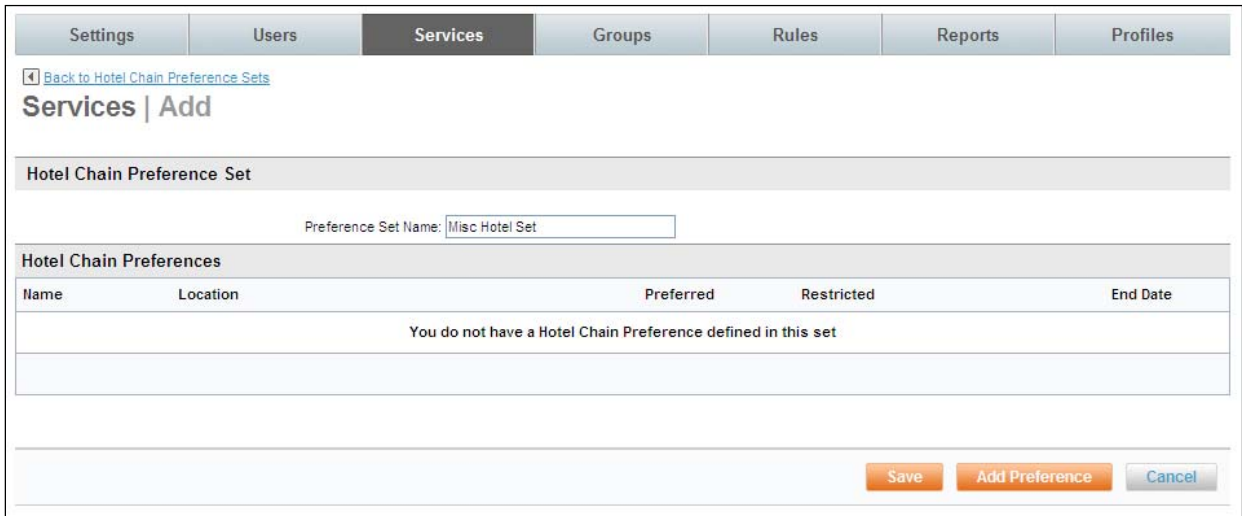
Settings | Users | Services | Groups | Rules | Reports | Profiles

Back to Hotel Chain Preference Sets

Services | Add

Hotel Chain Preference Set

Preference Set Name: Misc Hotel Set

Hotel Chain Preferences

| Name | Location | Preferred | Restricted | End Date |
|---|---|---|---|---|
| You do not have a Hotel Chain Preference defined in this set | | | | |

Save | Add Preference | Cancel